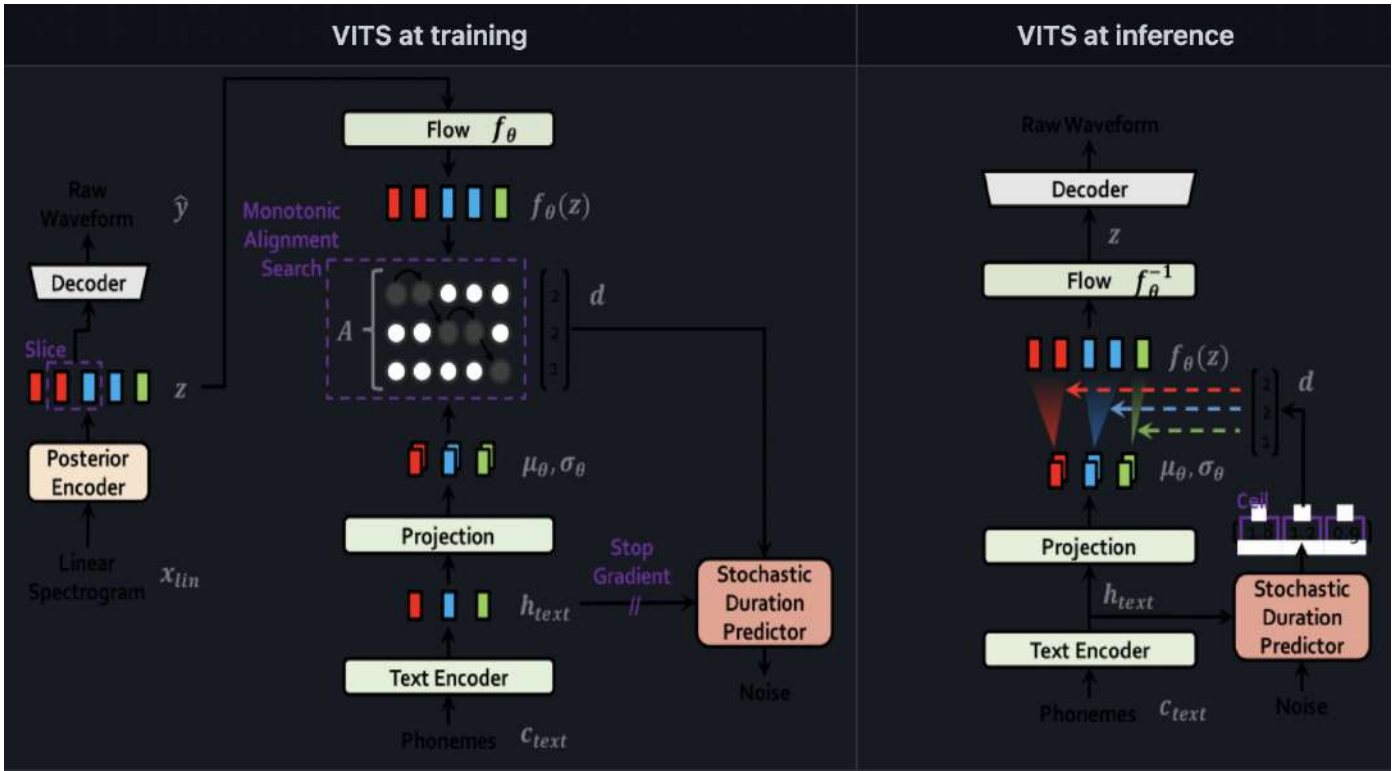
VITS at training

Flow $f_\theta$

$f_\theta(z)$

Monotonic Alignment Search

$A$

2
2
1

$d$

Raw Waveform $\hat{y}$

Decoder

Slice

$z$

Posterior Encoder

Linear Spectrogram $x_{lin}$

$\mu_\theta, \sigma_\theta$

Projection

Stop Gradient

$h_{text}$

Stochastic Duration Predictor

Text Encoder

Noise

Phonemes $c_{text}$

VITS at inference

Raw Waveform

Decoder

$z$

Flow $f_\theta^{-1}$

$f_\theta(z)$

2
2
1

$d$

$\mu_\theta, \sigma_\theta$

Ceil

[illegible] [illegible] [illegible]

Projection

$h_{text}$

Text Encoder

Stochastic Duration Predictor

Phonemes $c_{text}$

Noise